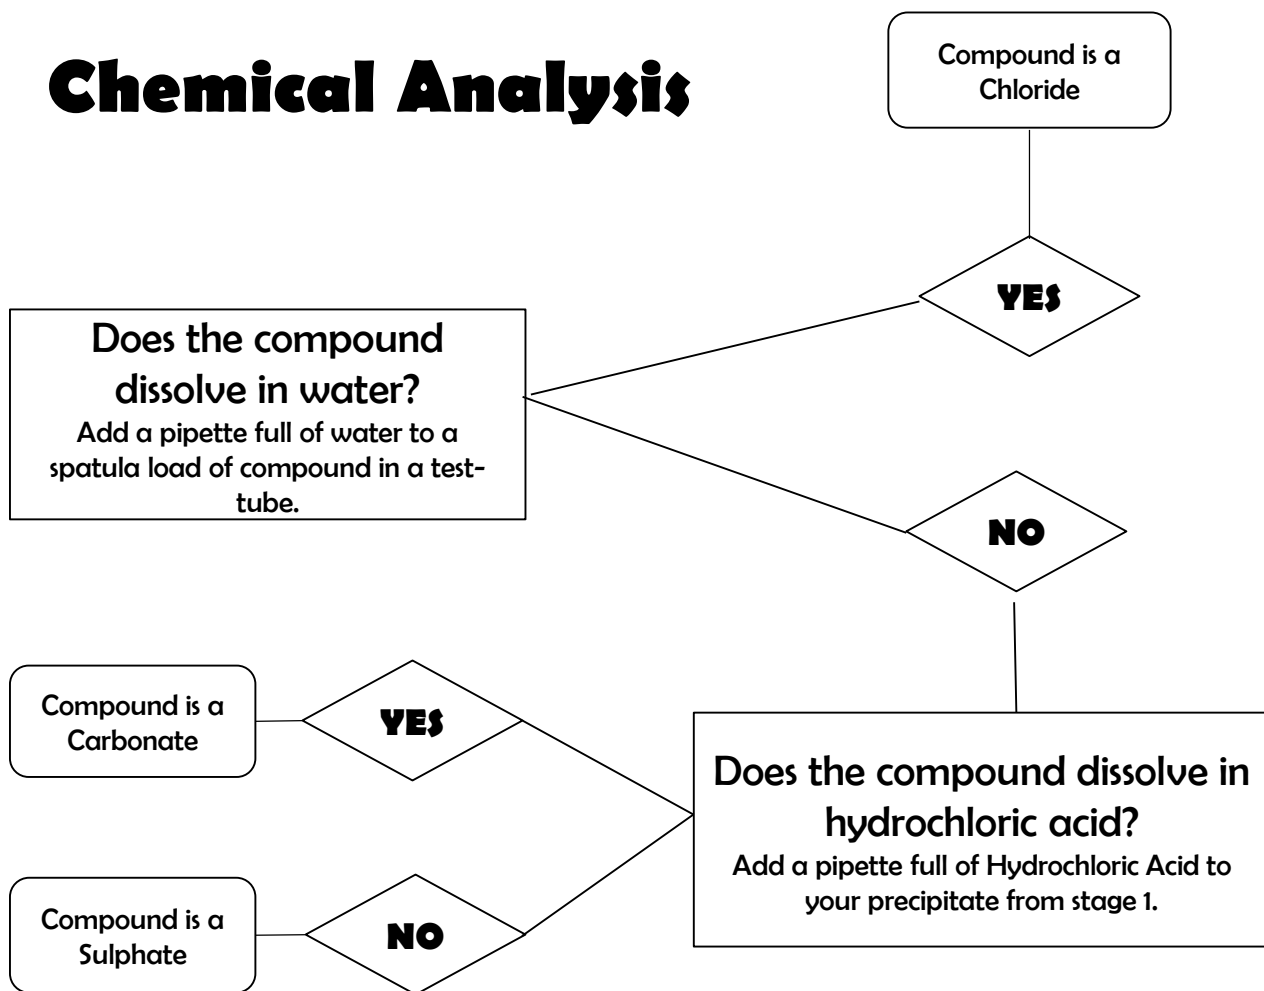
Chemical Analysis

Compound is a Chloride

YES

Does the compound dissolve in water?
Add a pipette full of water to a spatula load of compound in a test-tube.

NO

Compound is a Carbonate

YES

Does the compound dissolve in hydrochloric acid?
Add a pipette full of Hydrochloric Acid to your precipitate from stage 1.

Compound is a Sulphate

NO